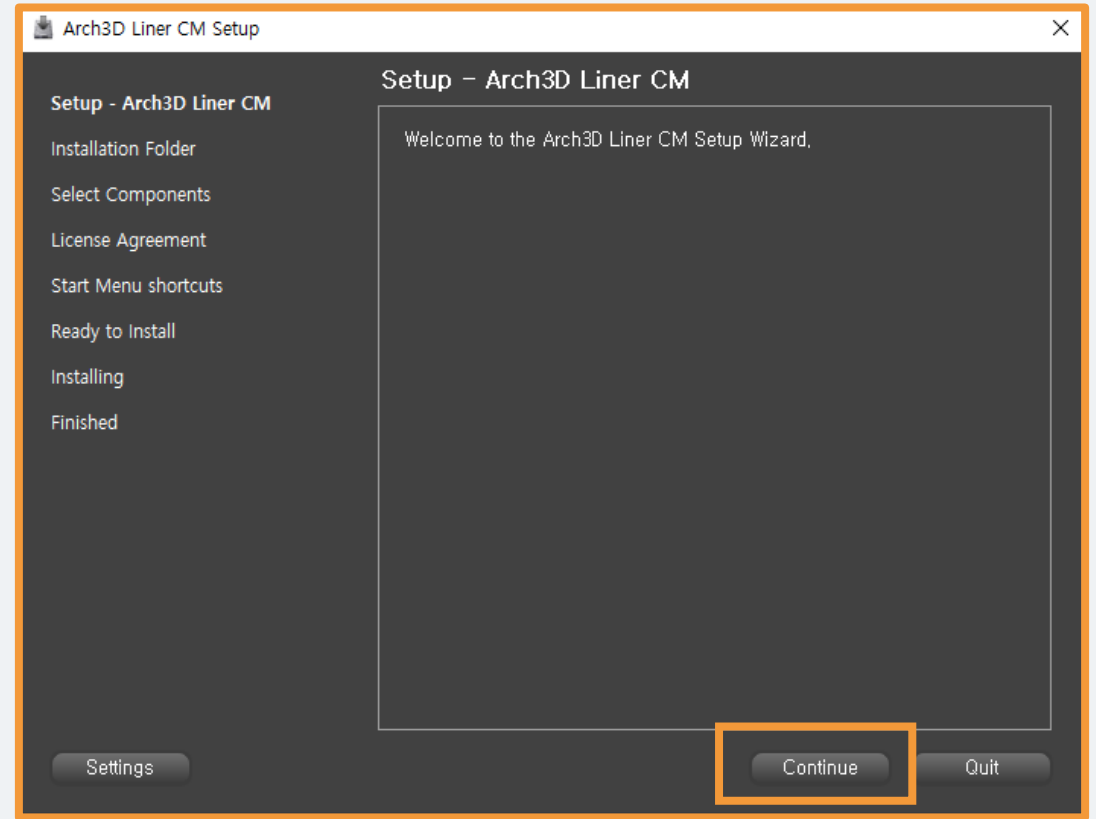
Arch3D Liner CM Setup

×

Setup - Arch3D Liner CM

Setup - Arch3D Liner CM
Installation Folder
Select Components
License Agreement
Start Menu shortcuts
Ready to Install
Installing
Finished

Welcome to the Arch3D Liner CM Setup Wizard.

Settings

Continue

Quit